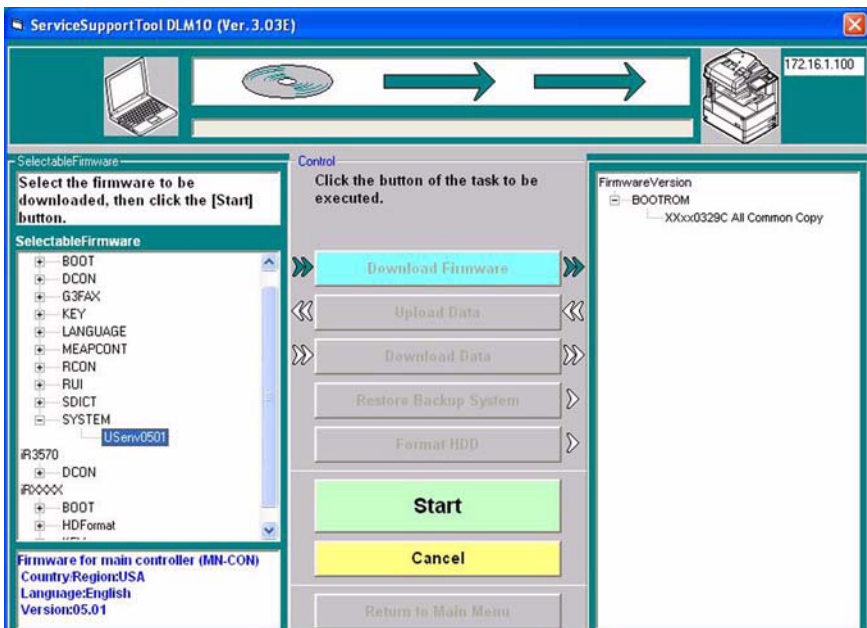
ServiceSupportTool DLM10 (Ver.3.03E)

172.16.1.100

SelectableFirmware

Select the firmware to be downloaded, then click the [Start] button.

SelectableFirmware

BOOT
DCON
G3FAX
KEY
LANGUAGE
MEAPCONT
RCON
RUI
SDICT
SYSTEM
USenv0501
iR3570
DCON
iRXXXX
BOOT
HDFormat

Firmware for main controller (MN-CON)
Country/Region:USA
Language:English
Version:05.01

Control

Click the button of the task to be executed.

Download Firmware

Upload Data

Download Data

Restore Backup System

Format HDD

Start

Cancel

Return to Main Menu

FirmwareVersion
BOOTROM
XXxx0329C All Common Copy